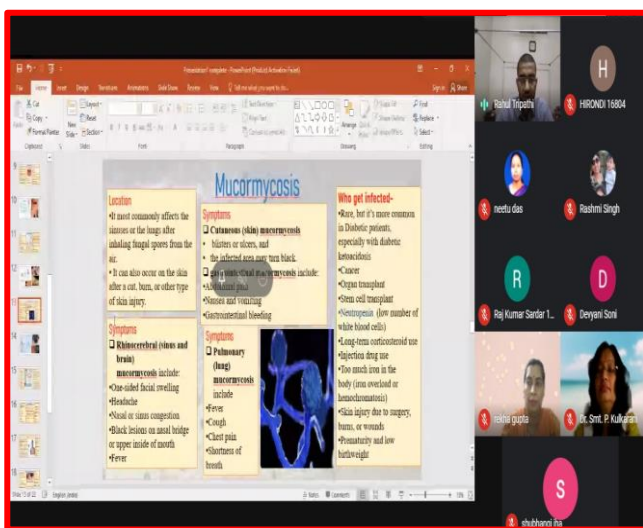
Presentation1 - PowerPoint (Product Activation Failed)

File Home Insert Design Transitions Animations Slide Show Review View Tell me what you want to do...

Mucormycosis

Location
•It most commonly affects the sinuses or the lungs after inhaling fungal spores from the air.
• It can also occur on the skin after a cut, burn, or other type of skin injury.

Symptoms
❑ Cutaneous (skin) mucormycosis
• blisters or ulcers, and
• the infected area may turn black.
❑ gastrointestinal mucormycosis include:
•Abdominal pain
•Nausea and vomiting
•Gastrointestinal bleeding

Who get infected-
•Rare, but it's more common in Diabetic patients, especially with diabetic ketoacidosis
•Cancer
•Organ transplant
•Stem cell transplant
•Neutropenia (low number of white blood cells)
•Long-term corticosteroid use
•Injection drug use
•Too much iron in the body (iron overload or hemochromatosis)
•Skin injury due to surgery, burns, or wounds
•Prematurity and low birthweight

Symptoms
❑ Rhinocerebral (sinus and brain) mucormycosis include:
•One-sided facial swelling
•Headache
•Nasal or sinus congestion
•Black lesions on nasal bridge or upper inside of mouth
•Fever

Symptoms
❑ Pulmonary (lung) mucormycosis include
•Fever
•Cough
•Chest pain
•Shortness of breath

Rahul Tripathi
H
HIRONDI 16804
neetu das
Rashmi Singh
R
Raj Kumar Sardar 1...
D
Devyani Soni
rekha gupta
Dr. Smt. P. Kulkarni
S
shubhangi jha